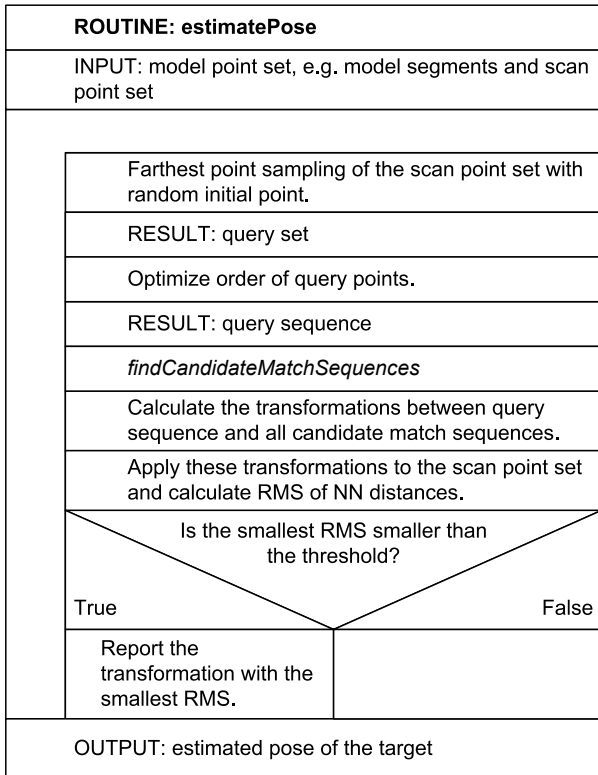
ROUTINE: estimatePose

INPUT: model point set, e.g. model segments and scan point set

Farthest point sampling of the scan point set with random initial point.

RESULT: query set

Optimize order of query points.

RESULT: query sequence

*findCandidateMatchSequences*

Calculate the transformations between query sequence and all candidate match sequences.

Apply these transformations to the scan point set and calculate RMS of NN distances.

Is the smallest RMS smaller than the threshold?

True

False

Report the transformation with the smallest RMS.

OUTPUT: estimated pose of the target